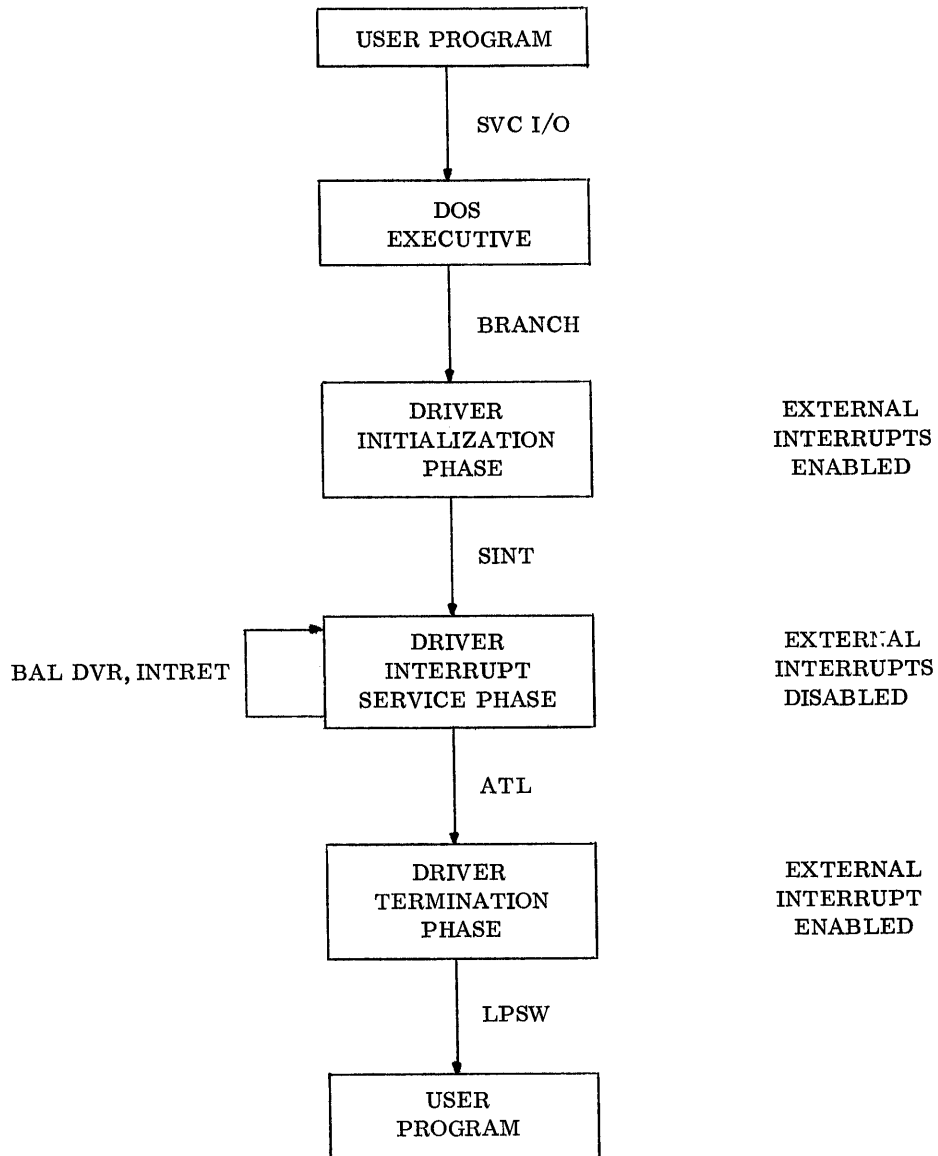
USER PROGRAM

SVC I/O

DOS EXECUTIVE

BRANCH

DRIVER INITIALIZATION PHASE

EXTERNAL INTERRUPTS ENABLED

SINT

BAL DVR, INTRET

DRIVER INTERRUPT SERVICE PHASE

EXTERNAL INTERRUPTS DISABLED

ATL

DRIVER TERMINATION PHASE

EXTERNAL INTERRUPT ENABLED

LPSW

USER PROGRAM